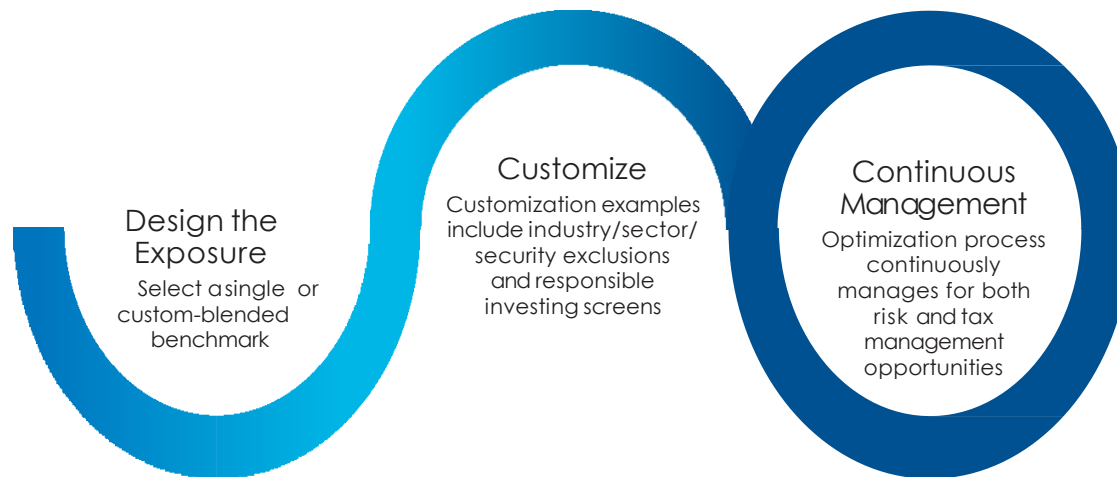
Design the Exposure

Select a single or custom-blended benchmark

Customize

Customization examples include industry/sector/ security exclusions and responsible investing screens

Continuous Management

Optimization process continuously manages for both risk and tax management opportunities